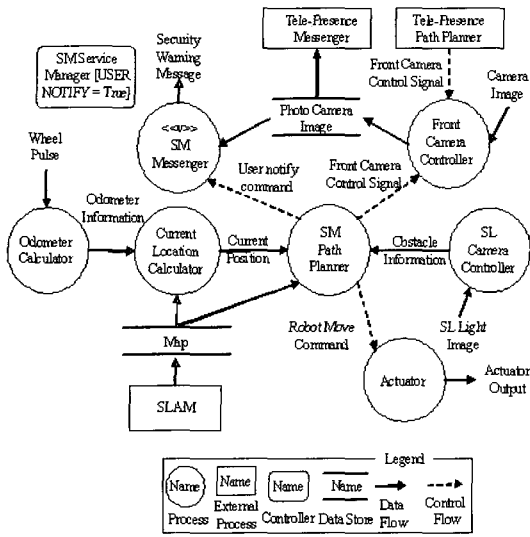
Tele-Presence Messenger

Tele-Presence Path Planner

SM Service Manager [USER NOTIFY = True]

Security Warning Message

Front Camera Control Signal

Camera Image

Photo Camera Image

<<a>> SM Messenger

Front Camera Controller

Wheel Pulse

User notify command

Front Camera Control Signal

Odometer Information

Odometer Calculator

Current Location Calculator

Current Position

SM Path Planner

Obstacle Information

SL Camera Controller

Robot Move Command

SL Light Image

Map

Actuator

Actuator Output

SLAM

Legend

Name
Process

Name
External Process

Name
Controller

Name
Data Store

Data Flow

Control Flow